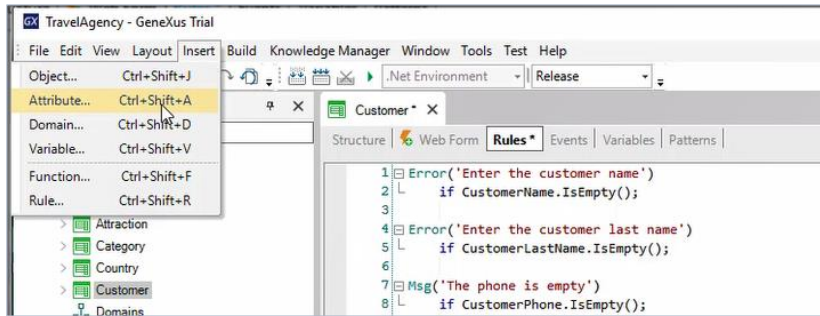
GX TravelAgency - GeneXus Trial

File Edit View Layout Insert Build Knowledge Manager Window Tools Test Help

Object... Ctrl+Shift+J
Attribute... Ctrl+Shift+A
Domain... Ctrl+Shift+D
Variable... Ctrl+Shift+V
Function... Ctrl+Shift+F
Rule... Ctrl+Shift+R

.Net Environment
Release

Customer * ×

Structure | Web Form | Rules * | Events | Variables | Patterns

Attraction
Category
Country
Customer
Domains

1 Error('Enter the customer name')
2 if CustomerName.IsEmpty();
3
4 Error('Enter the customer last name')
5 if CustomerLastName.IsEmpty();
6
7 Msg('The phone is empty')
8 if CustomerPhone.IsEmpty();